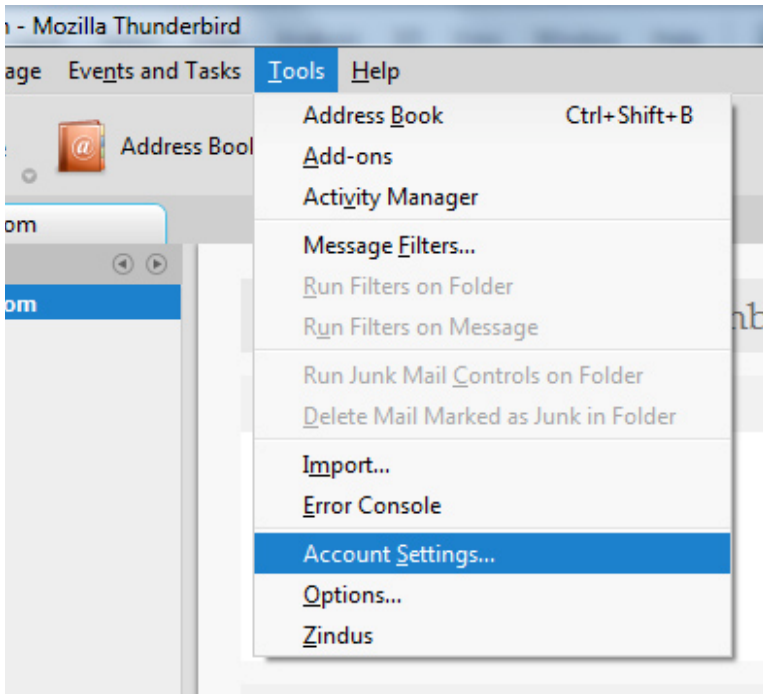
n - Mozilla Thunderbird

age Events and Tasks Tools Help

Address Bool

om

om

nb

Address Book Ctrl+Shift+B
Add-ons
Activity Manager
Message Filters...
Run Filters on Folder
Run Filters on Message
Run Junk Mail Controls on Folder
Delete Mail Marked as Junk in Folder
Import...
Error Console
Account Settings...
Options...
Zindus